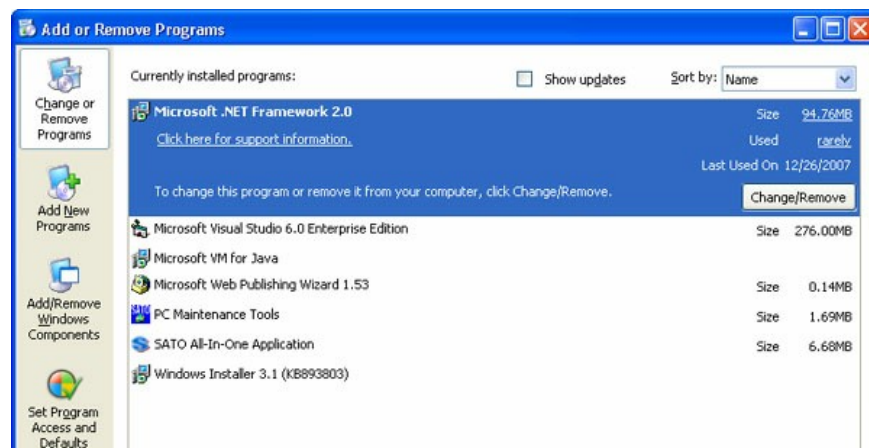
Add or Remove Programs

Change or Remove Programs

Add New Programs

Add/Remove Windows Components

Set Program Access and Defaults

Currently installed programs:

Show updates

Sort by: Name

Microsoft .NET Framework 2.0

Size 94.76MB

Click here for support information.

Used rarely

Last Used On 12/26/2007

To change this program or remove it from your computer, click Change/Remove.

Change/Remove

| | | |
|---|---|---|
| Microsoft Visual Studio 6.0 Enterprise Edition | Size | 276.00MB |
| Microsoft VM for Java | | |
| Microsoft Web Publishing Wizard 1.53 | Size | 0.14MB |
| PC Maintenance Tools | Size | 1.69MB |
| SATO All-In-One Application | Size | 6.68MB |
| Windows Installer 3.1 (KB893803) | | |